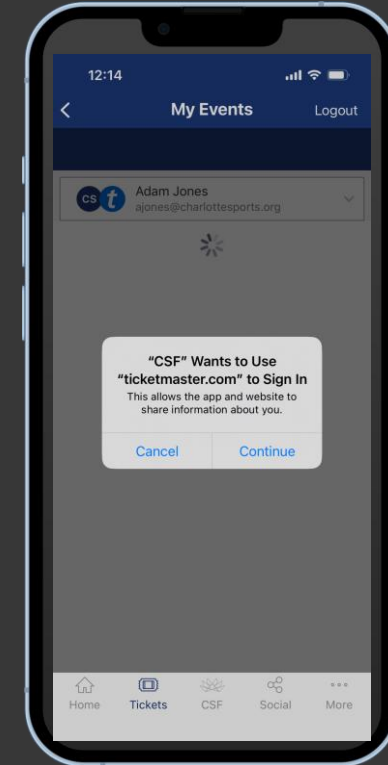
12:14

My Events

Logout

CS t

Adam Jones
ajones@charlottesports.org

“CSF” Wants to Use “ticketmaster.com” to Sign In

This allows the app and website to share information about you.

Cancel

Continue

Home

Tickets

CSF

Social

More